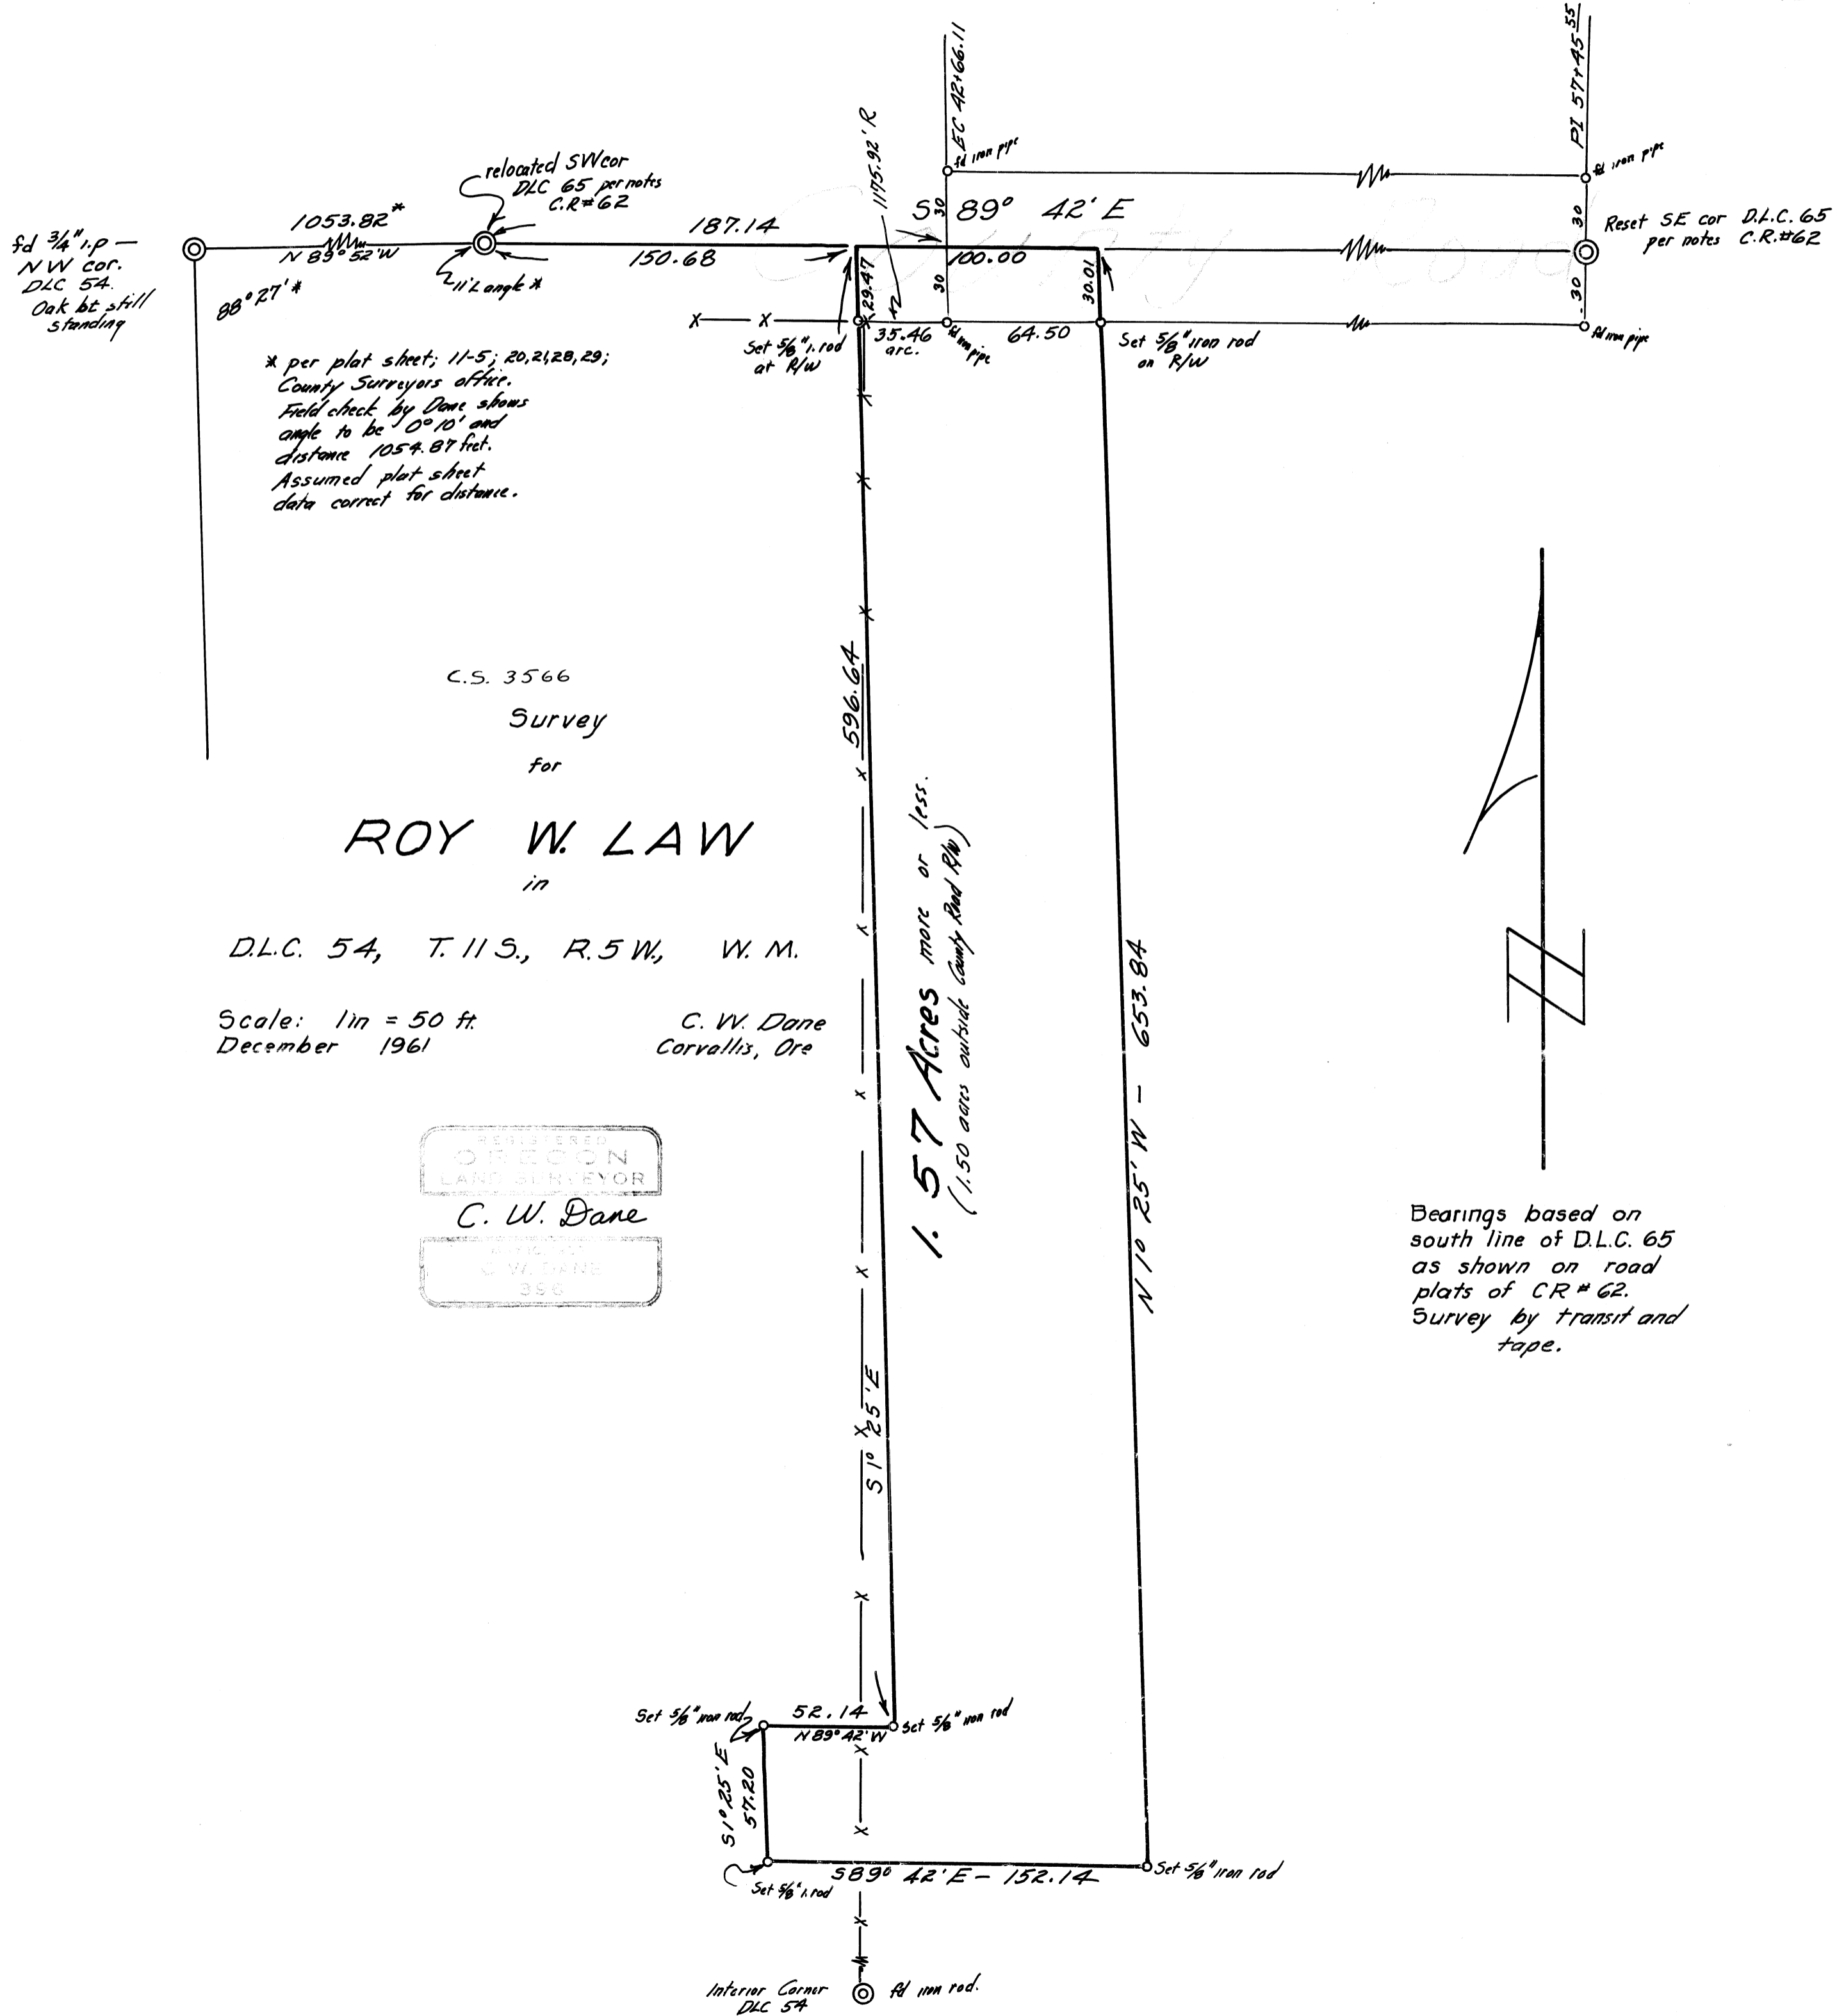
EC 42+66.11

PI 57+45.55

fd iron pipe

fd iron pipe

relocated SW cor DLC 65 per notes C.R.#62

1175.92' R

S 89° 42' E

fd 3/4" i.p — NW cor. DLC 54. Oak bt still standing

1053.82*

N 83° 52' W

187.14

150.68

11' L angle *

88° 27' *

29.47

30

100.00

30

30.01

30

30

Reset SE cor D.L.C. 65 per notes C.R.#62

Set 5/8" i. rod at R/W

35.46 arc.

fd iron pipe

64.50

Set 5/8" iron rod on R/W

fd iron pipe

* per plat sheet; 11-5; 20,21,28,29; County Surveyors office. Field check by Dane shows angle to be 0° 10' and distance 1054.87 feet. Assumed plat sheet data correct for distance.

C.S. 3566

Survey

for

ROY W. LAW

in

D.L.C. 54, T. 11 S., R. 5 W., W. M.

Scale: 1in = 50 ft.
December 1961

C. W. Dane
Corvallis, Ore

REGISTERED
OREGON
LAND SURVEYOR
C. W. Dane
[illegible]
C. W. DANE
396

596.64

1.57 Acres more or less.
(1.50 acres outside County Road R/W)

N 1° 25' W - 653.84

S 1° 25' E

Bearings based on south line of D.L.C. 65 as shown on road plats of CR # 62. Survey by transit and tape.

Set 5/8" iron rod

52.14

N 89° 42' W

Set 5/8" iron rod

S 1° 25' E 57.20

Set 5/8" i. rod

S 89° 42' E - 152.14

Set 5/8" iron rod

Interior Corner DLC 54

fd iron rod.